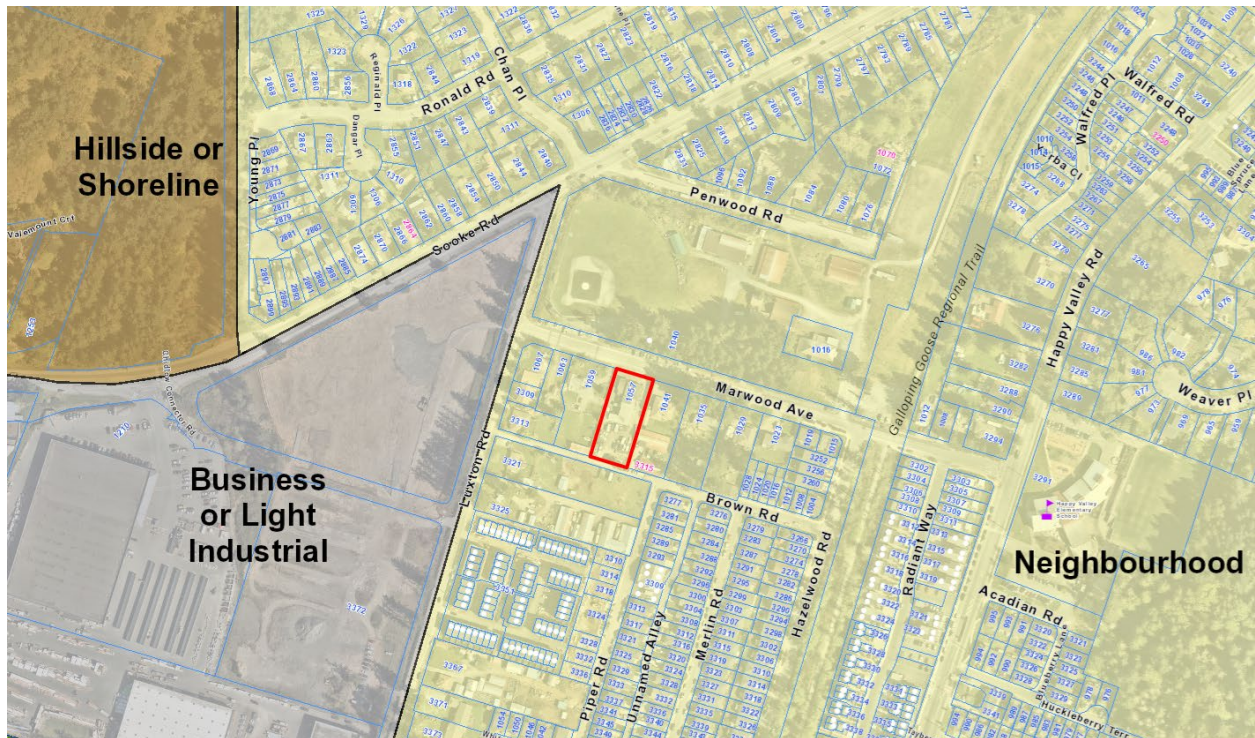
Hillside or Shoreline

Business or Light Industrial

Neighbourhood

Ronald Rd

Chan Pl

Young Pl

Reginald Pl

Dangar Pl

Sooke Rd

Penwood Rd

Luxton Rd

Marwood Ave

Brown Rd

Piper Rd

Unnamed Alley

Merlin Rd

Hazelwood Rd

Radiant Way

Galloping Goose Regional Trail

Happy Valley Rd

Walfred Pl

Walfred Rd

Kirba Cl

Weaver Pl

Acadian Rd

Huckleberry Terr

Happy Valley Elementary School

1057

3315

1041

1059

1061

1067

3309

3313

3321

3325

1040

1016

3372